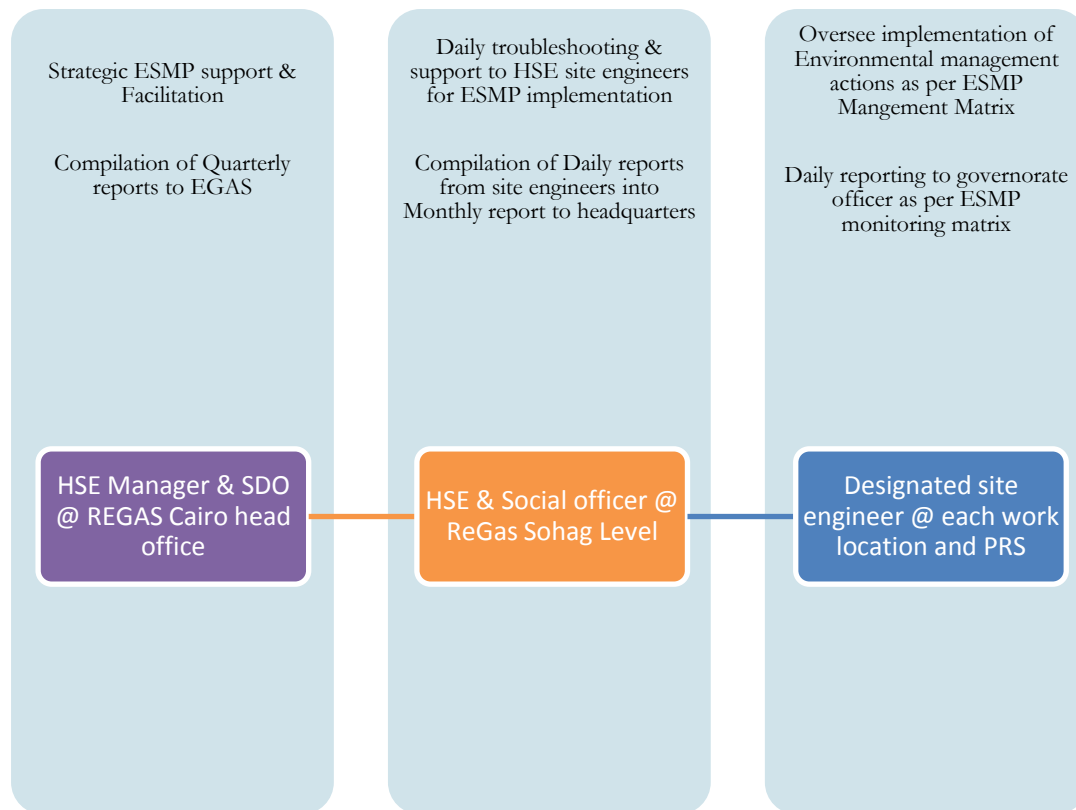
Strategic ESMP support & Facilitation

Compilation of Quarterly reports to EGAS

HSE Manager & SDO @ REGAS Cairo head office

Daily troubleshooting & support to HSE site engineers for ESMP implementation

Compilation of Daily reports from site engineers into Monthly report to headquarters

HSE & Social officer @ ReGas Sohag Level

Oversee implementation of Environmental management actions as per ESMP Mangement Matrix

Daily reporting to governorate officer as per ESMP monitoring matrix

Designated site engineer @ each work location and PRS